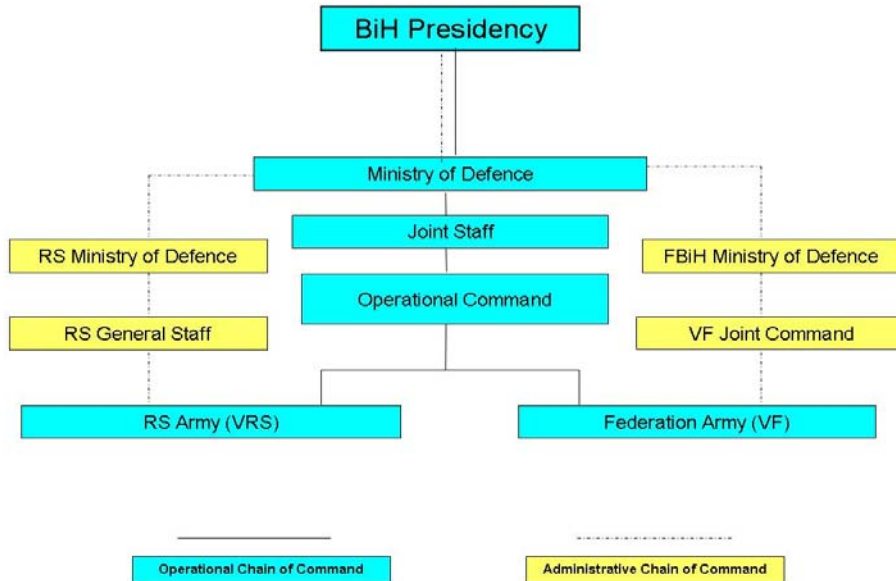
BiH Presidency

Ministry of Defence

Joint Staff

Operational Command

RS Ministry of Defence

RS General Staff

FBiH Ministry of Defence

VF Joint Command

RS Army (VRS)

Federation Army (VF)

Operational Chain of Command

Administrative Chain of Command